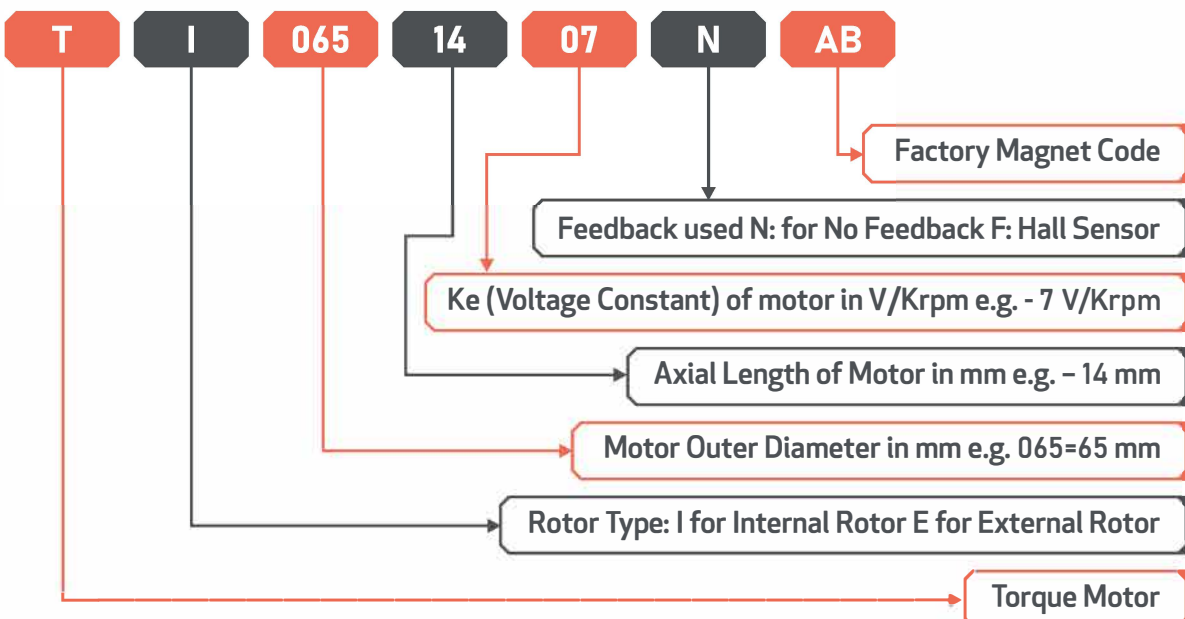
T I 065 14 07 N AB

Factory Magnet Code

Feedback used N: for No Feedback F: Hall Sensor

Ke (Voltage Constant) of motor in V/Krpm e.g. - 7 V/Krpm

Axial Length of Motor in mm e.g. – 14 mm

Motor Outer Diameter in mm e.g. 065=65 mm

Rotor Type: I for Internal Rotor E for External Rotor

Torque Motor